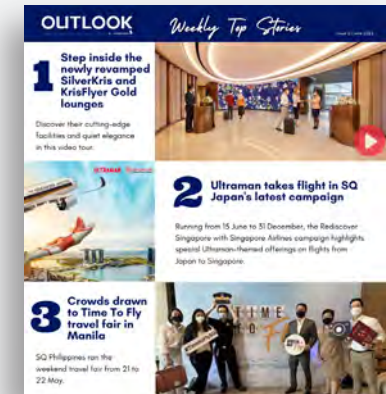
OUTLOOK

Weekly Top Stories

Issue 6 | June 2022

1

Step inside the newly revamped SilverKris and KrisFlyer Gold lounges

Discover their cutting-edge facilities and quiet elegance in this video tour.

ULTRAMAN

2

Ultraman takes flight in SQ Japan's latest campaign

Running from 15 June to 31 December, the Rediscover Singapore with Singapore Airlines campaign highlights special Ultraman-themed offerings on flights from Japan to Singapore.

3

Crowds drawn to Time To Fly travel fair in Manila

SQ Philippines ran the weekend travel fair from 21 to 22 May.

TIME TO FLY